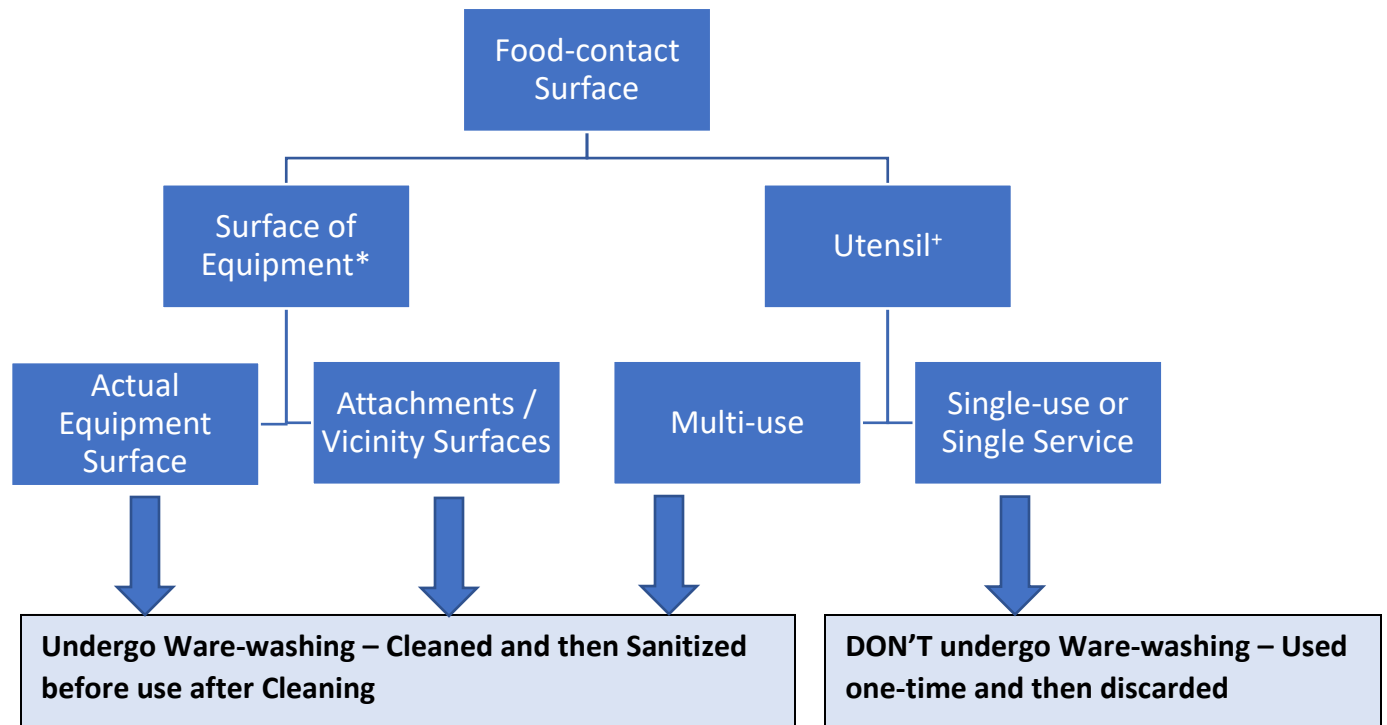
Food-contact Surface

Surface of Equipment*

Utensil⁺

Actual Equipment Surface

Attachments / Vicinity Surfaces

Multi-use

Single-use or Single Service

**Undergo Ware-washing – Cleaned and then Sanitized before use after Cleaning**

**DON'T undergo Ware-washing – Used one-time and then discarded**